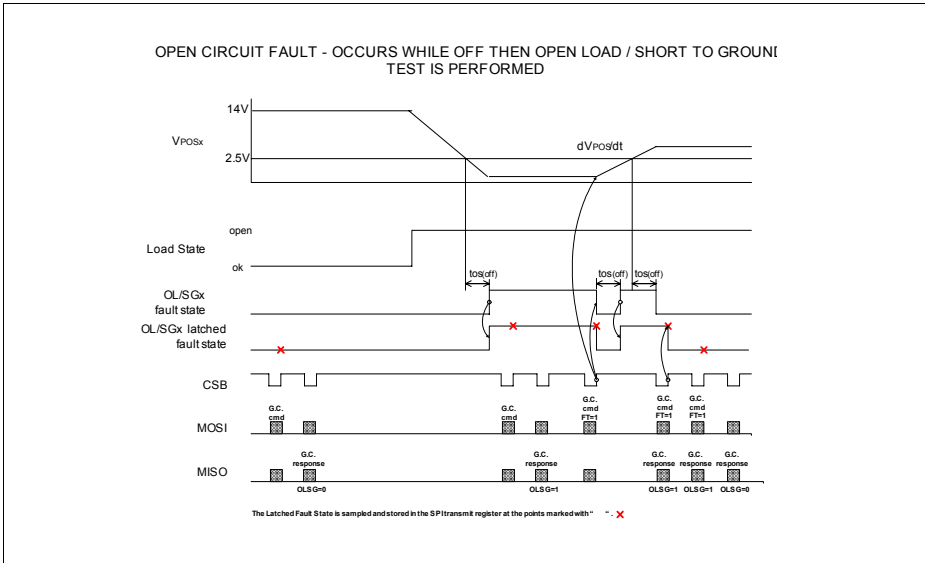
OPEN CIRCUIT FAULT - OCCURS WHILE OFF THEN OPEN LOAD / SHORT TO GROUNI TEST IS PERFORMED

14V

VPOSx

2.5V

dVPOS/dt

open

Load State

ok

tos(off)

tos(off)

tos(off)

OL/SGx fault state

OL/SGx latched fault state

CSB

G.C. cmd

G.C. cmd

G.C. cmd FT=1

G.C. cmd FT=1

G.C. cmd FT=1

MOSI

G.C. response

G.C. response

G.C. response

G.C. response

G.C. response

MISO

OLSG=0

OLSG=1

OLSG=1

OLSG=1

OLSG=0

The Latched Fault State is sampled and stored in the SPI transmit register at the points marked with " ".